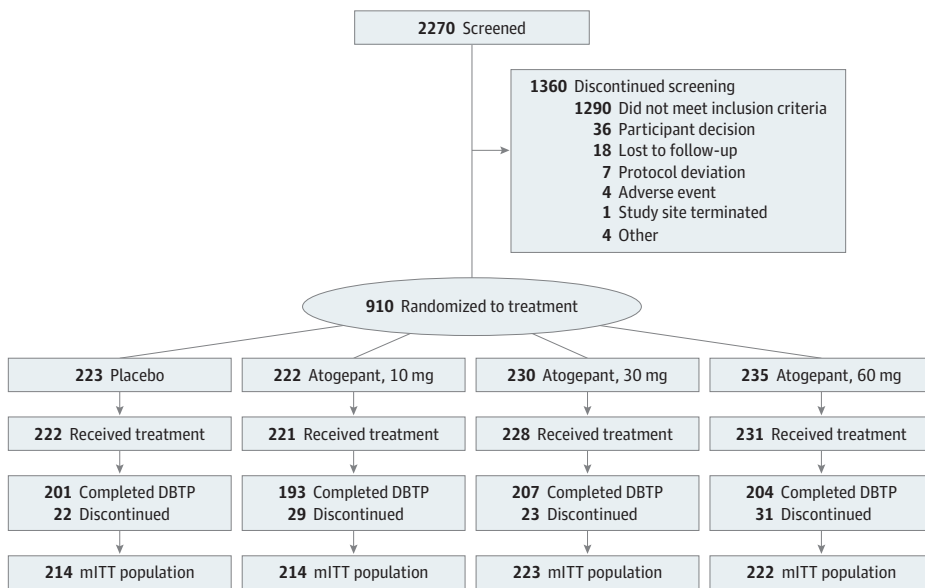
**2270** Screened

**1360** Discontinued screening
**1290** Did not meet inclusion criteria
**36** Participant decision
**18** Lost to follow-up
**7** Protocol deviation
**4** Adverse event
**1** Study site terminated
**4** Other

**910** Randomized to treatment

**223** Placebo

**222** Received treatment

**201** Completed DBTP
**22** Discontinued

**214** mITT population

**222** Atogepant, 10 mg

**221** Received treatment

**193** Completed DBTP
**29** Discontinued

**214** mITT population

**230** Atogepant, 30 mg

**228** Received treatment

**207** Completed DBTP
**23** Discontinued

**223** mITT population

**235** Atogepant, 60 mg

**231** Received treatment

**204** Completed DBTP
**31** Discontinued

**222** mITT population